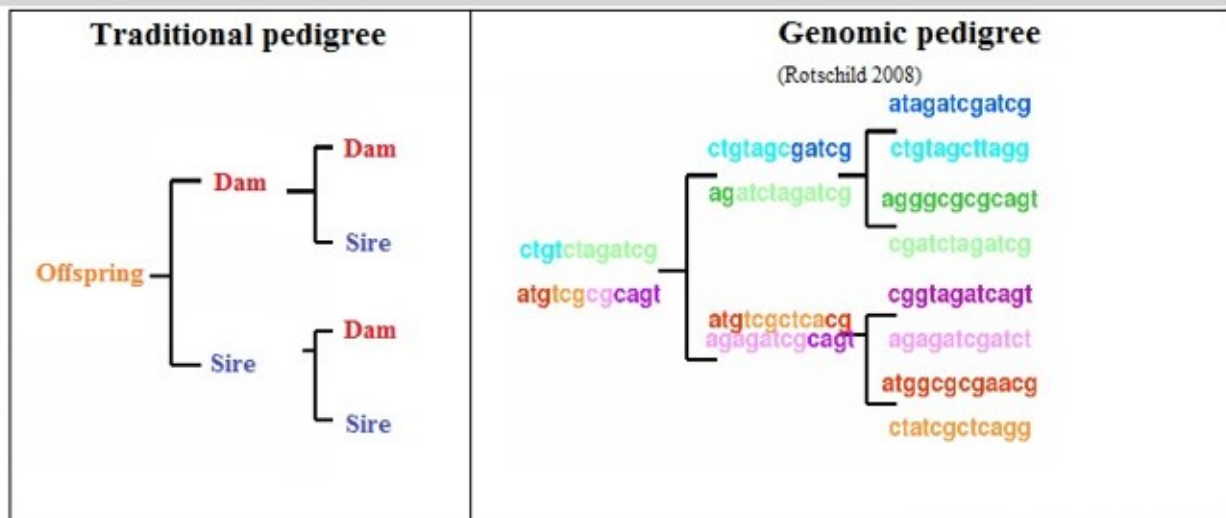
Traditional pedigree

Dam

Dam

Offspring

Sire

Sire

Dam

Sire

Genomic pedigree

(Rotschild 2008)

atagatcgatcg

ctgtagcgatcg

ctgtagcttagg

agatctagatcg

agggcgcgcagt

ctgtctagatcg

cgatctagatcg

atgtcgcgcagt

cggtagatcagt

atgtcgctcacg

agagatcgcagt

agagatcgatct

atggcgcgaacg

ctatcgctcagg